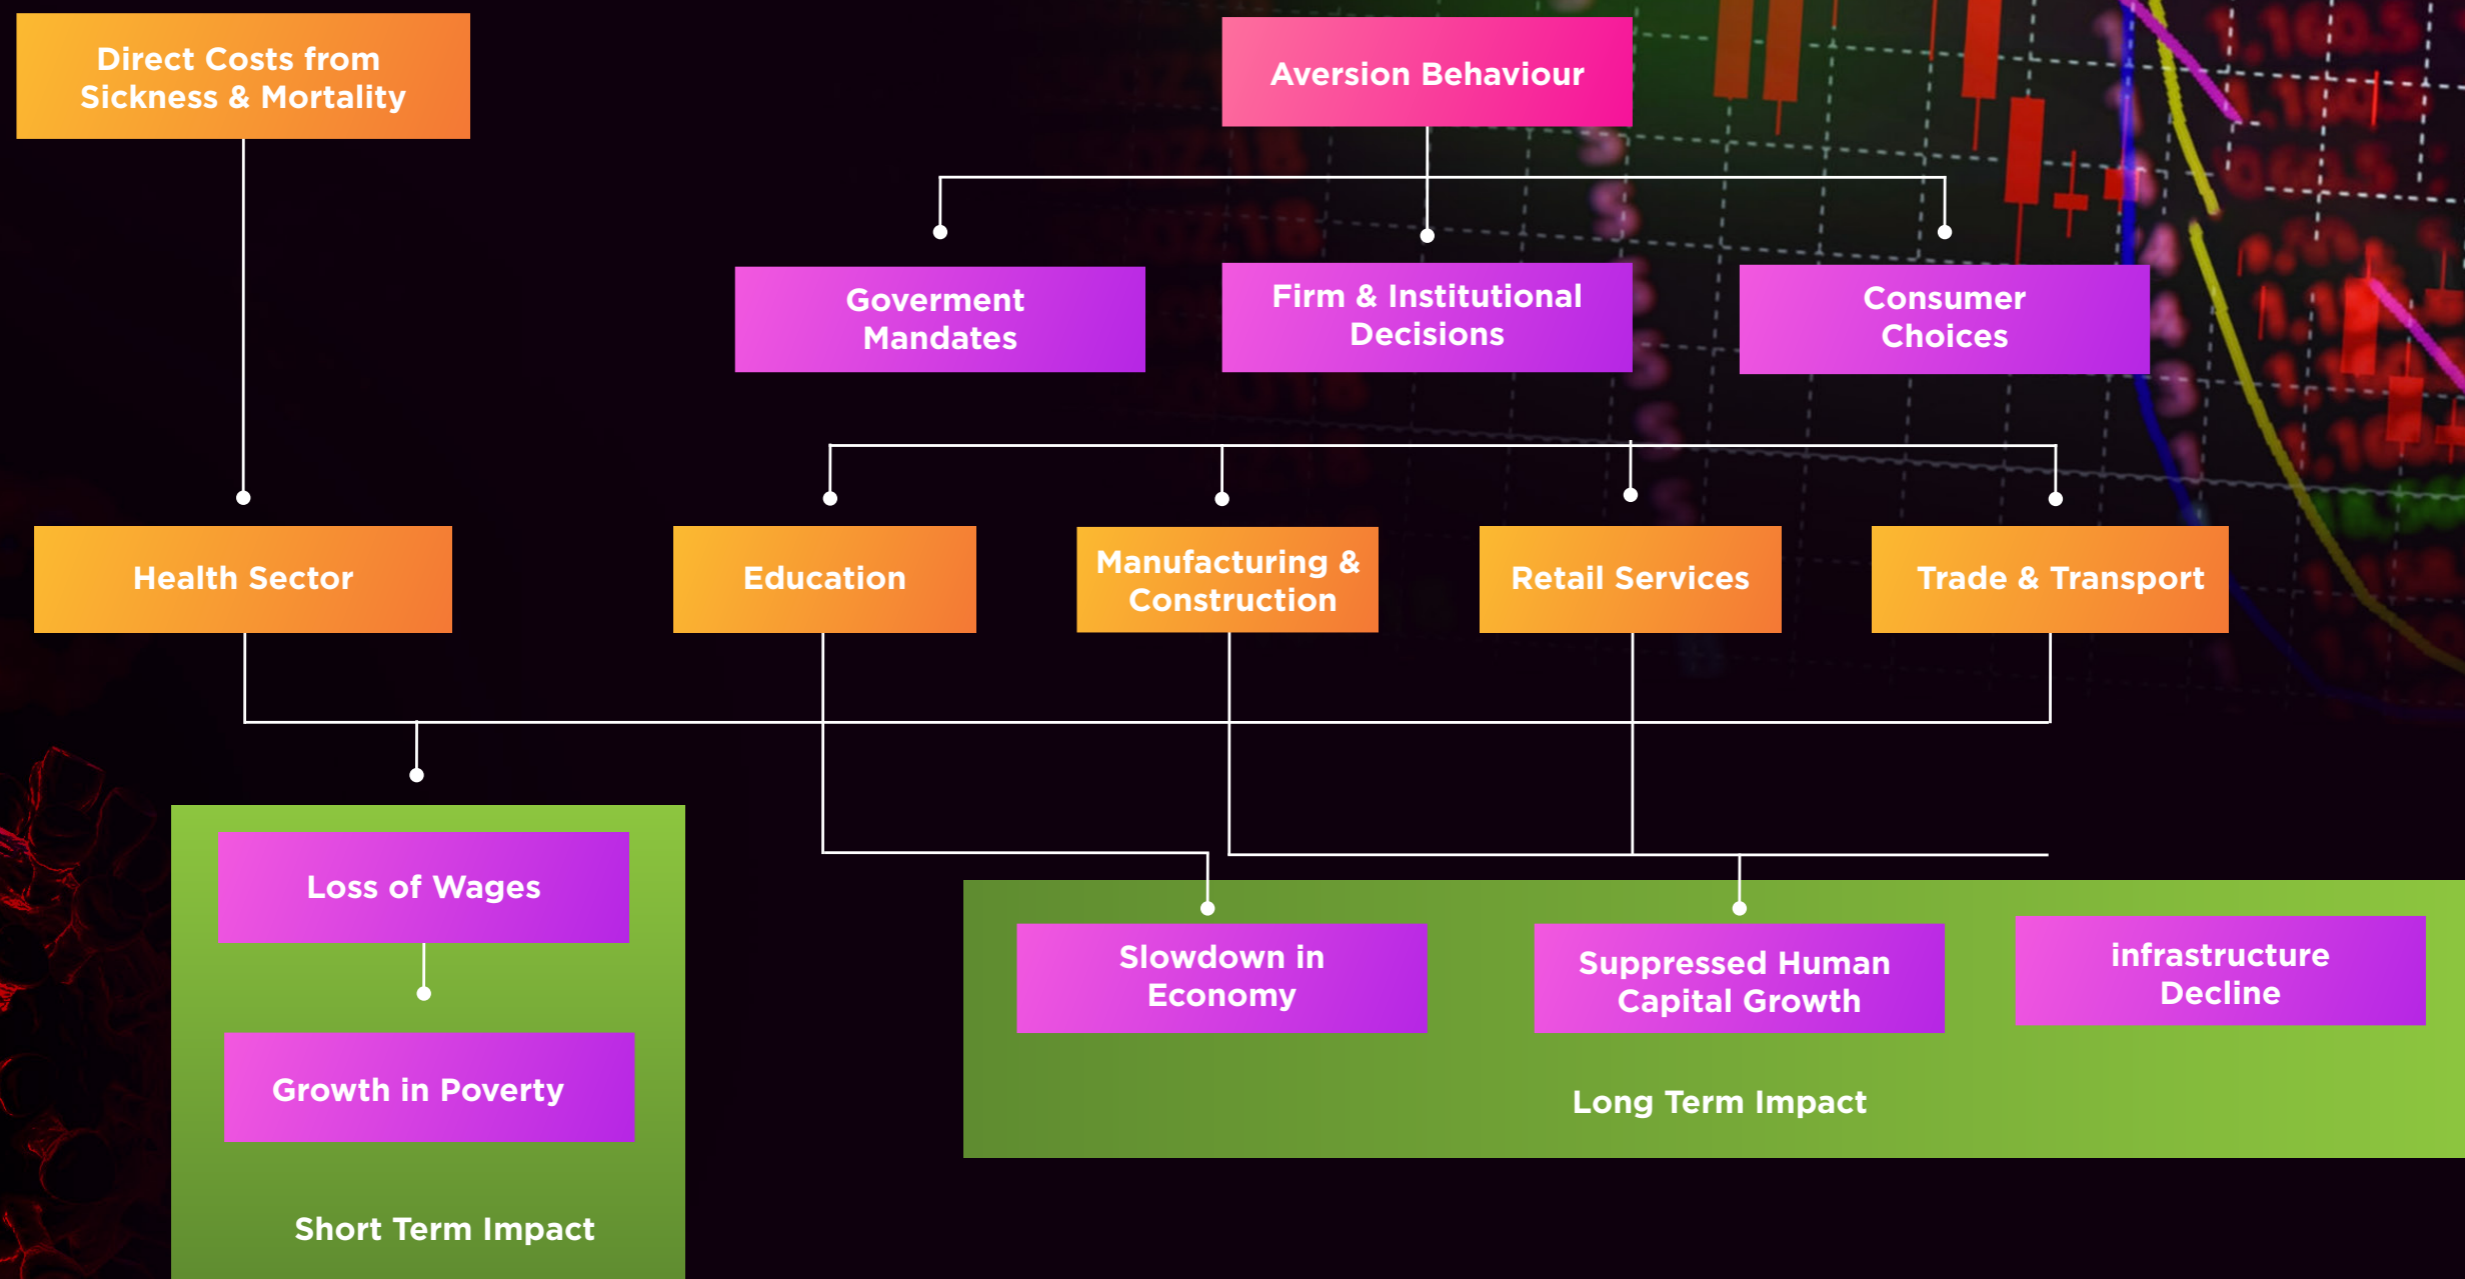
Direct Costs from Sickness & Mortality

Aversion Behaviour

Goverment Mandates

Firm & Institutional Decisions

Consumer Choices

Health Sector

Education

Manufacturing & Construction

Retail Services

Trade & Transport

Loss of Wages

Growth in Poverty

Short Term Impact

Slowdown in Economy

Suppressed Human Capital Growth

infrastructure Decline

Long Term Impact